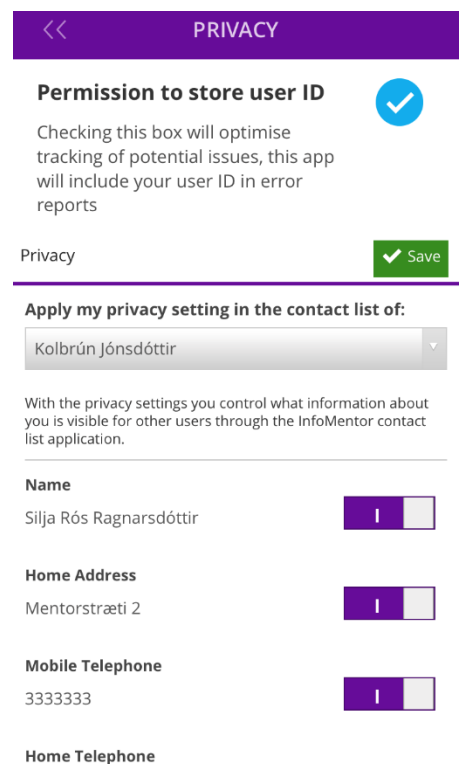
<< PRIVACY

Permission to store user ID

Checking this box will optimise tracking of potential issues, this app will include your user ID in error reports

Privacy

Save

Apply my privacy setting in the contact list of:

Kolbrún Jónsdóttir

With the privacy settings you control what information about you is visible for other users through the InfoMentor contact list application.

Name

Silja Rós Ragnarsdóttir

I

Home Address

Mentorstræti 2

I

Mobile Telephone

3333333

I

Home Telephone